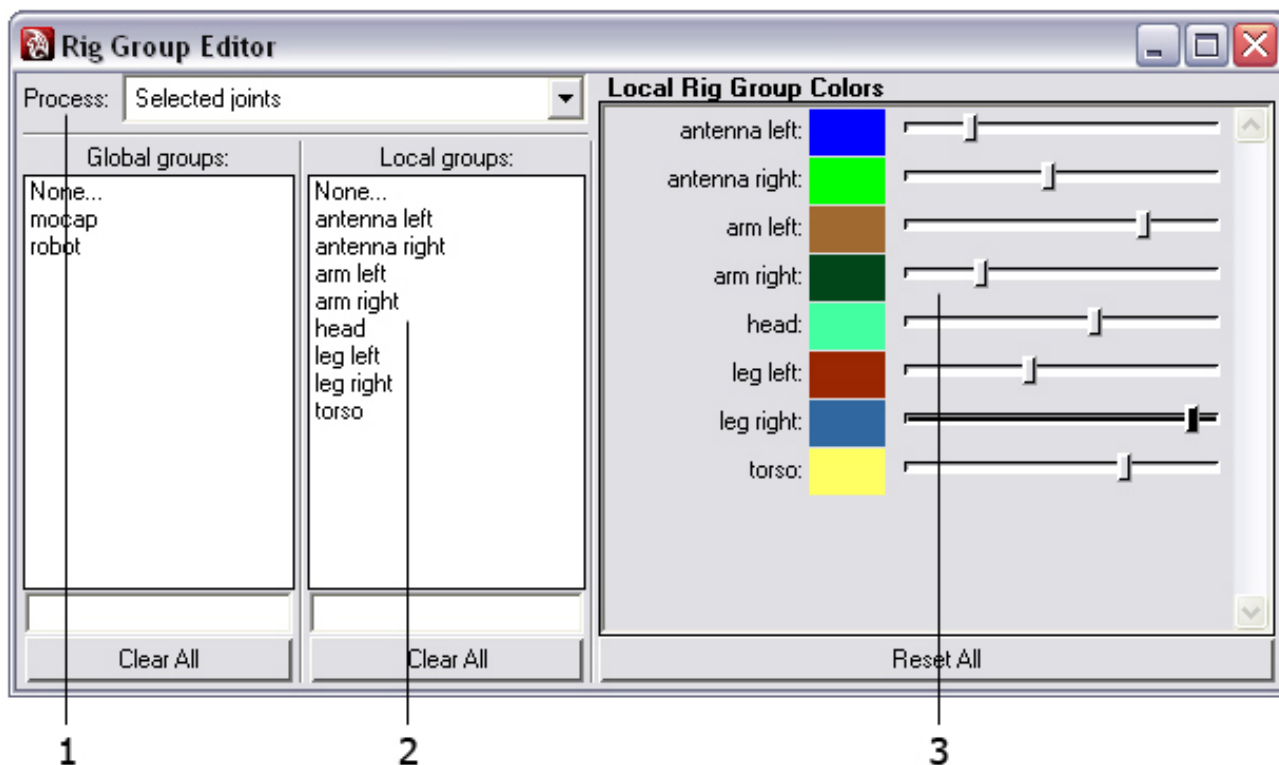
Rig Group Editor

Process: Selected joints

Global groups:
None...
mocap
robot

Clear All

Local groups:
None...
antenna left
antenna right
arm left
arm right
head
leg left
leg right
torso

Clear All

Local Rig Group Colors
antenna left:
antenna right:
arm left:
arm right:
head:
leg left:
leg right:
torso:

Reset All

1
2
3